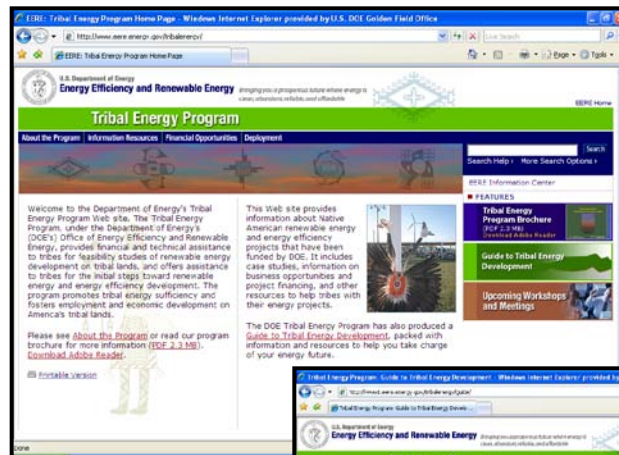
EERE: Tribal Energy Program Home Page - Windows Internet Explorer provided by U.S. DOE Golden Field Office

http://www.eere.energy.gov/tribalenergy/

Live Search

EERE: Tribal Energy Program Home Page

Page • Tools •

U.S. Department of Energy
Energy Efficiency and Renewable Energy
Bringing you a prosperous future where energy is clean, abundant, reliable, and affordable

EERE Home

Tribal Energy Program

About the Program | Information Resources | Financial Opportunities | Deployment

Search

Search Help • More Search Options •

EERE Information Center

FEATURES

Tribal Energy Program Brochure (PDF 2.3 MB) Download Adobe Reader

Guide to Tribal Energy Development

Upcoming Workshops and Meetings

Welcome to the Department of Energy's Tribal Energy Program Web site. The Tribal Energy Program, under the Department of Energy's (DOE's) Office of Energy Efficiency and Renewable Energy, provides financial and technical assistance to tribes for feasibility studies of renewable energy development on tribal lands, and offers assistance to tribes for the initial steps toward renewable energy and energy efficiency development. The program promotes tribal energy sufficiency and fosters employment and economic development on America's tribal lands.

Please see About the Program or read our program brochure for more information (PDF 2.3 MB). Download Adobe Reader.

Printable Version

This Web site provides information about Native American renewable energy and energy efficiency projects that have been funded by DOE. It includes case studies, information on business opportunities and project financing, and other resources to help tribes with their energy projects.

The DOE Tribal Energy Program has also produced a Guide to Tribal Energy Development, packed with information and resources to help you take charge of your energy future.

Done

Tribal Energy Program: Guide to Tribal Energy Development - Windows Internet Explorer provided by

http://www1.eere.energy.gov/tribalenergy/guide/

Tribal Energy Program: Guide to Tribal Energy Develo...

U.S. Department of Energy
Energy Efficiency and Renewable Energy
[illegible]